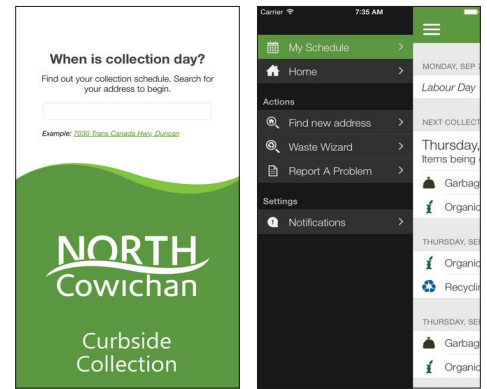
When is collection day?

Find out your collection schedule. Search for your address to begin.

Example: 7030 Trans Canada Hwy, Duncan

NORTH Cowichan

Curbside Collection

Carrier 7:35 AM

My Schedule >

Home >

Actions

Find new address >

Waste Wizard >

Report A Problem >

Settings

Notifications >

MONDAY, SEP

Labour Day

NEXT COLLECT

Thursday,

Items being

Garbag

Organic

THURSDAY, SE

Organic

Recyclir

THURSDAY, SE

Garbag

Organic